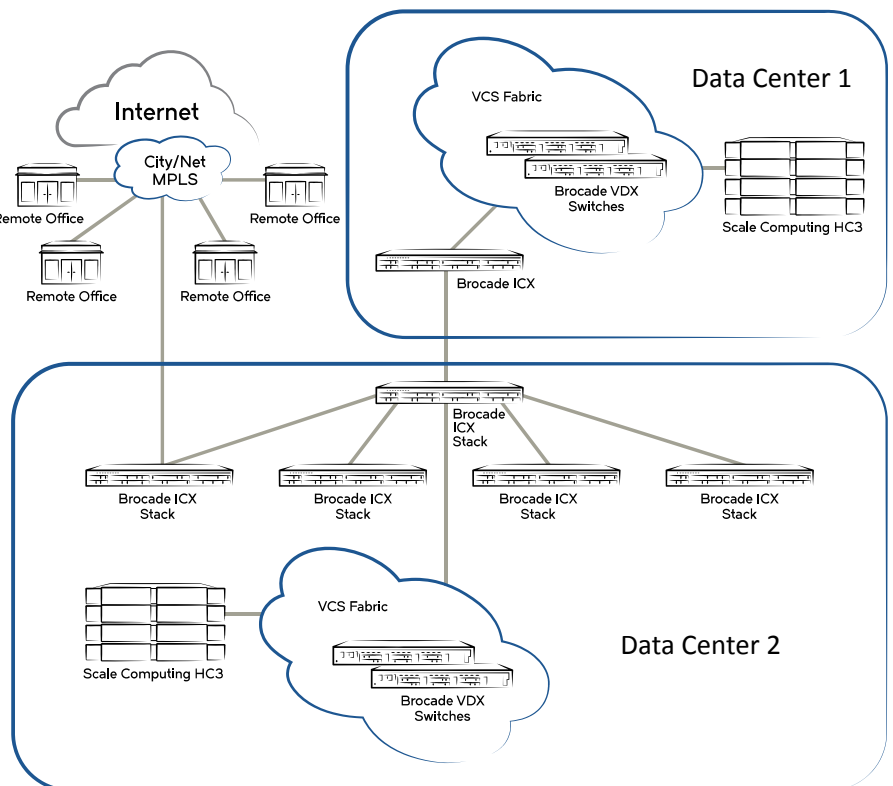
Internet

City/Net MPLS

Remote Office

Remote Office

Remote Office

Remote Office

Data Center 1

VCS Fabric

Brocade VDX Switches

Scale Computing HC3

Brocade ICX

Brocade ICX Stack

Brocade ICX Stack

Brocade ICX Stack

Brocade ICX Stack

Brocade ICX Stack

VCS Fabric

Scale Computing HC3

Brocade VDX Switches

Data Center 2